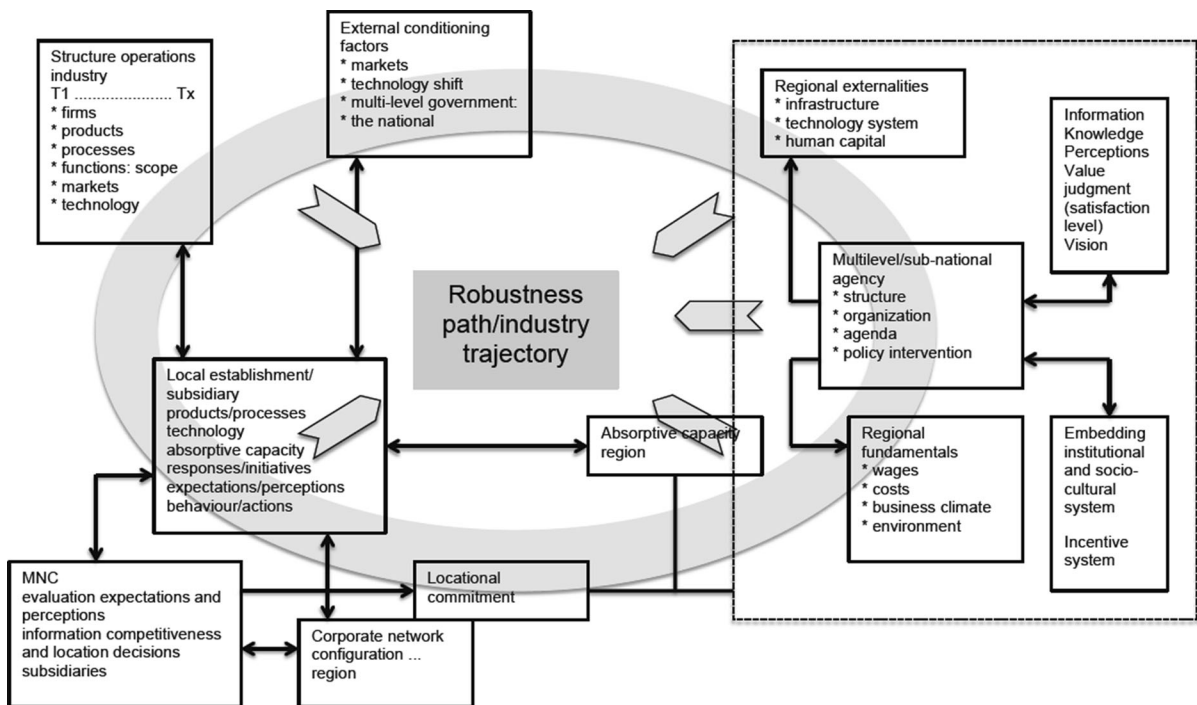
Structure operations industry
T1 ...................... Tx
* firms
* products
* processes
* functions: scope
* markets
* technology

External conditioning factors
* markets
* technology shift
* multi-level government:
* the national

Regional externalities
* infrastructure
* technology system
* human capital

Information
Knowledge
Perceptions
Value judgment (satisfaction level)
Vision

Robustness path/industry trajectory

Multilevel/sub-national agency
* structure
* organization
* agenda
* policy intervention

Local establishment/ subsidiary
products/processes
technology
absorptive capacity
responses/initiatives
expectations/perceptions
behaviour/actions

Absorptive capacity region

Regional fundamentals
* wages
* costs
* business climate
* environment

Embedding institutional and socio-cultural system

Incentive system

MNC
evaluation expectations and perceptions
information competitiveness and location decisions
subsidiaries

Locational commitment

Corporate network configuration ...
region